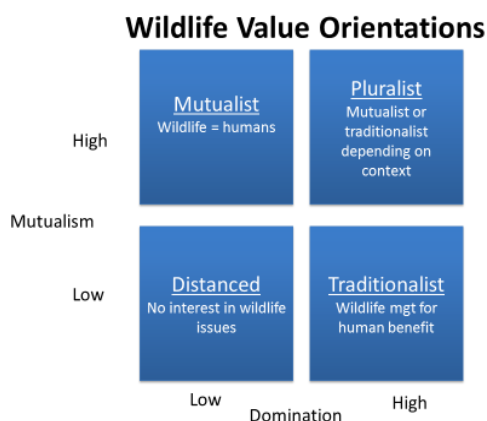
Wildlife Value Orientations

High

Mutualist
Wildlife = humans

Pluralist
Mutualist or traditionalist depending on context

Mutualism

Low

Distanced
No interest in wildlife issues

Traditionalist
Wildlife mgt for human benefit

Low

Domination

High